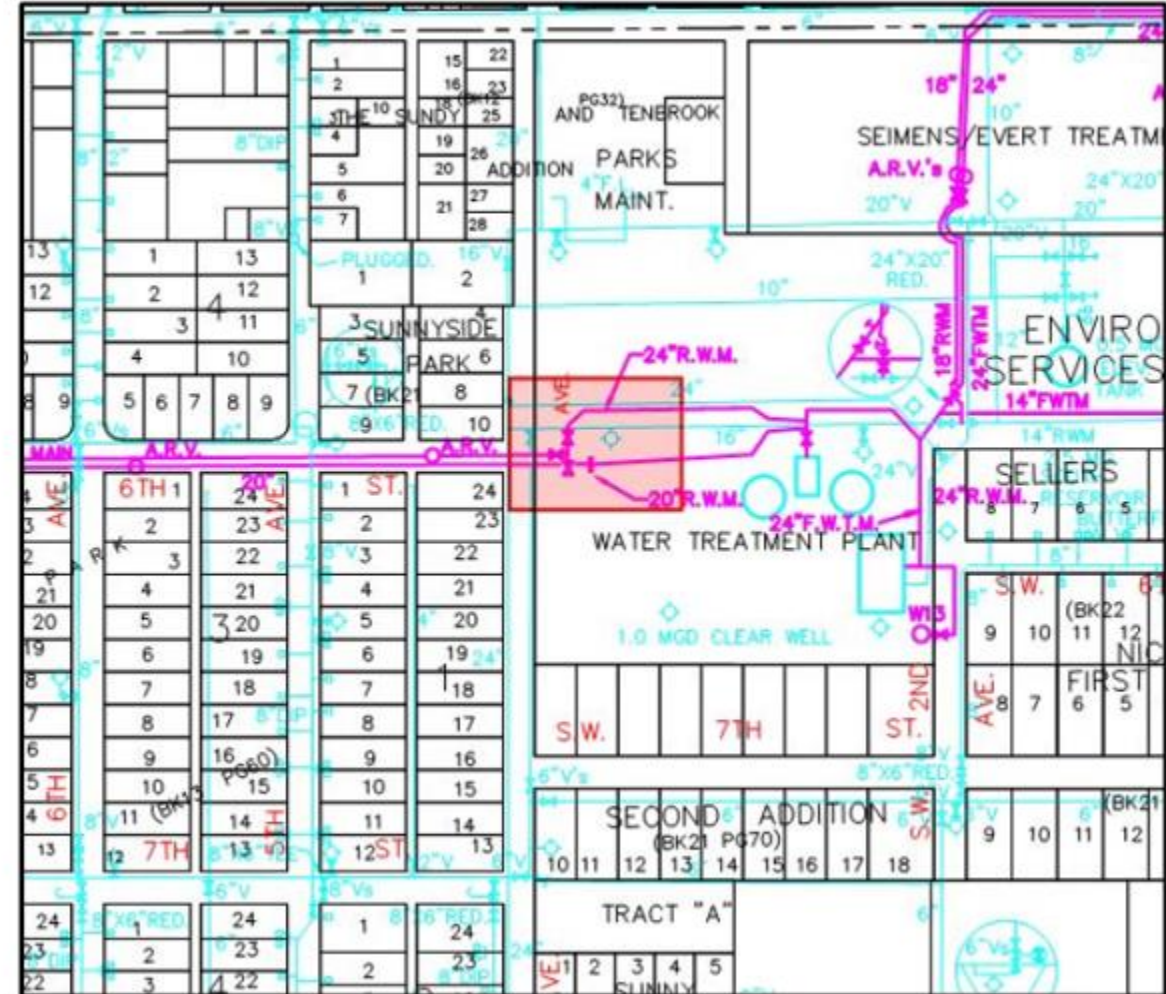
2"V
8"DIP
8"V
THE SUNDY
(BK12
PG32)
AND TENEBROOK
ADDITION
PARKS
MAINT.
SEIMENS/EVERT TREATM
18" 24"
A.R.V.'s
24"X20"
20"V
24"X20" RED.
10"
PLUGGED 16"V
1 2
4
3 SUNNYSIDE
5 PARK 6
7 (BK21 8
9 10
8"X6" RED.
18"RWM
24"FWTM
ENVIRO
SERVICES
14"FWTM
14"RWM
24"R.W.M.
AVE.
16"
24"V
20"R.W.M.
24"F.W.T.M.
24"R.W.M.
SELLERS
8 7 6 5
RESERVOIR
WATER TREATMENT PLANT
1.0 MGD CLEAR WELL
W13
MAIN
A.R.V.
A.R.V.
AVE.
6TH
AVE.
ST.
20"
P A R K
1 13
2 12
3 4 11
4 10
5 6 7 8 9
13
12
8 9
1 24
2 23
3 22
4 21
5 3 20
6 19
7 18
8 17
9 16
10 15
11 14
12 13
(BK13 PG60)
7TH
5TH
6TH
1 ST.
2
3
4
5
6
7
8
9
10
11
12 ST
24
23
22
21
20
19
1 18
17
16
15
14
13
21
20
19
S.W. 7TH ST.
2ND
S.W.
AVE.
(BK22
9 10 11 12
NIC
FIRST
8 7 6 5
8"X6" RED.
6"V's
SECOND ADDITION
(BK21 PG70)
10 11 12 13 14 15 16 17 18
S.W.
9 10 11 12
(BK21
6"V
TRACT "A"
1 2 3 4 5
SUNNY
AVE.
24
23
22
1
2
3
24
23
4 22
8"X6"RED.
8"DIP
1
2
24
23
8"X6"RED.
6"Vs
8"Vs
6"V
8"V